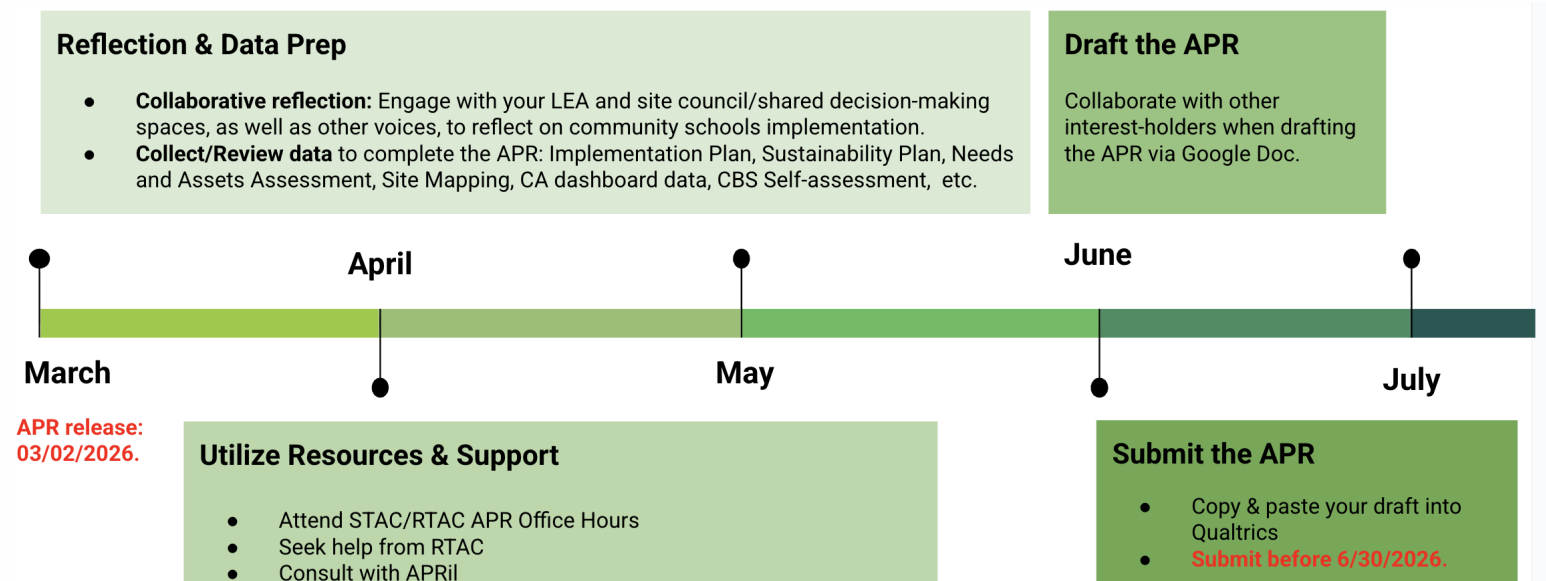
Reflection & Data Prep

- **Collaborative reflection:** Engage with your LEA and site council/shared decision-making spaces, as well as other voices, to reflect on community schools implementation.
- **Collect/Review data** to complete the APR: Implementation Plan, Sustainability Plan, Needs and Assets Assessment, Site Mapping, CA dashboard data, CBS Self-assessment, etc.

Draft the APR

Collaborate with other interest-holders when drafting the APR via Google Doc.

April

June

March

May

July

APR release: 03/02/2026.

Utilize Resources & Support

- Attend STAC/RTAC APR Office Hours
- Seek help from RTAC
- Consult with APRil

Submit the APR

- Copy & paste your draft into Qualtrics
- Submit before 6/30/2026.